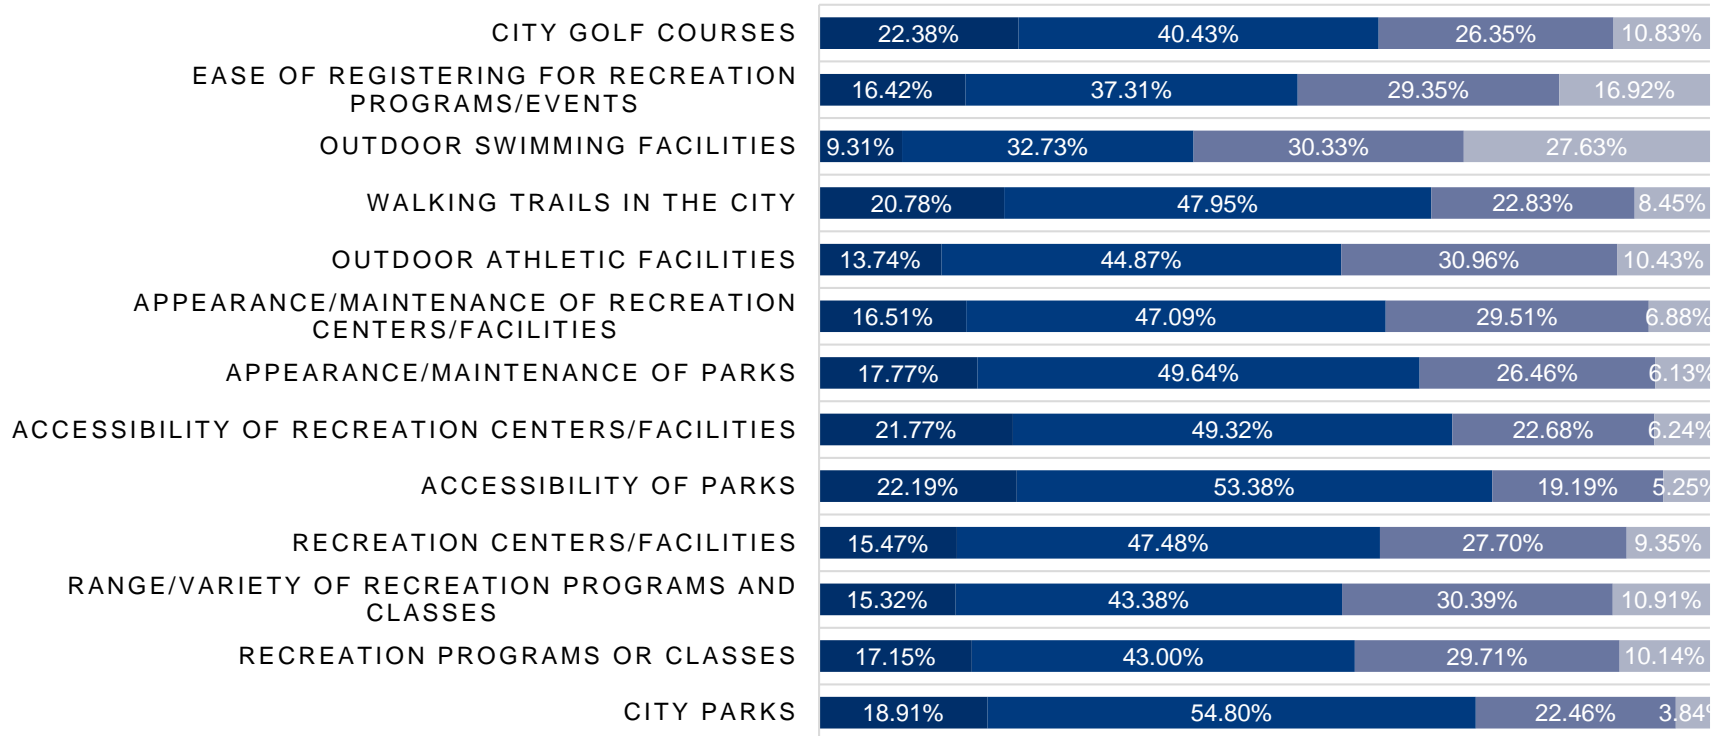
| | | | | |
|---|---|---|---|---|
| CITY GOLF COURSES | 22.38% | 40.43% | 26.35% | 10.83% |
| EASE OF REGISTERING FOR RECREATION PROGRAMS/EVENTS | 16.42% | 37.31% | 29.35% | 16.92% |
| OUTDOOR SWIMMING FACILITIES | 9.31% | 32.73% | 30.33% | 27.63% |
| WALKING TRAILS IN THE CITY | 20.78% | 47.95% | 22.83% | 8.45% |
| OUTDOOR ATHLETIC FACILITIES | 13.74% | 44.87% | 30.96% | 10.43% |
| APPEARANCE/MAINTENANCE OF RECREATION CENTERS/FACILITIES | 16.51% | 47.09% | 29.51% | 6.88% |
| APPEARANCE/MAINTENANCE OF PARKS | 17.77% | 49.64% | 26.46% | 6.13% |
| ACCESSIBILITY OF RECREATION CENTERS/FACILITIES | 21.77% | 49.32% | 22.68% | 6.24% |
| ACCESSIBILITY OF PARKS | 22.19% | 53.38% | 19.19% | 5.25% |
| RECREATION CENTERS/FACILITIES | 15.47% | 47.48% | 27.70% | 9.35% |
| RANGE/VARIETY OF RECREATION PROGRAMS AND CLASSES | 15.32% | 43.38% | 30.39% | 10.91% |
| RECREATION PROGRAMS OR CLASSES | 17.15% | 43.00% | 29.71% | 10.14% |
| CITY PARKS | 18.91% | 54.80% | 22.46% | 3.84 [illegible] |